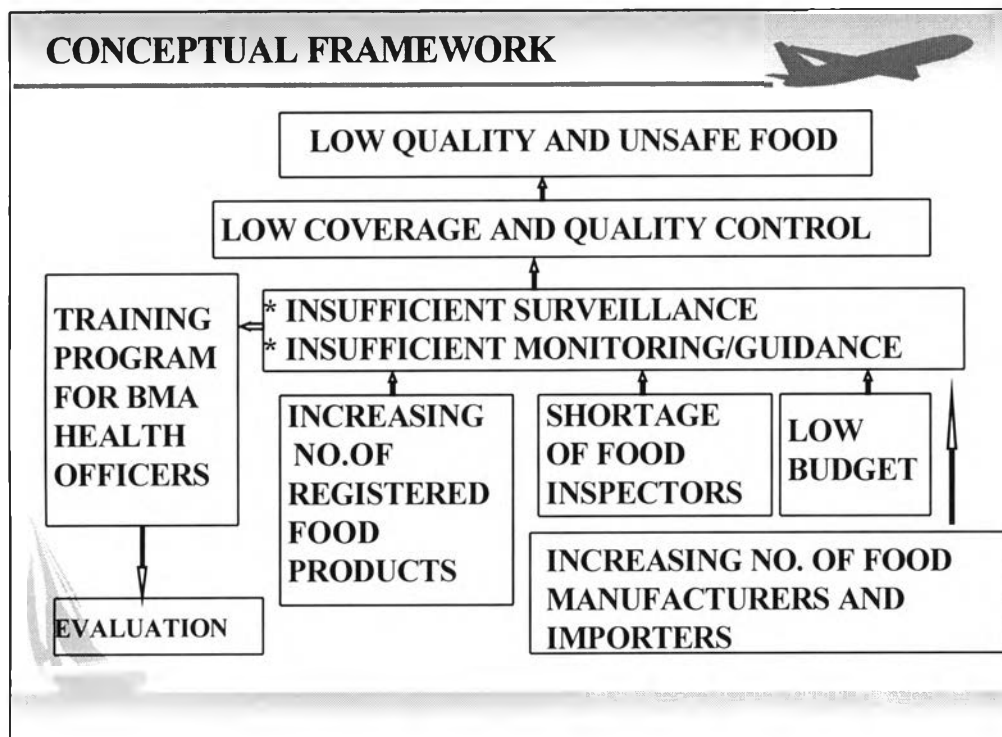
CONCEPTUAL FRAMEWORK

LOW QUALITY AND UNSAFE FOOD

LOW COVERAGE AND QUALITY CONTROL

* INSUFFICIENT SURVEILLANCE
* INSUFFICIENT MONITORING/GUIDANCE

TRAINING PROGRAM FOR BMA HEALTH OFFICERS

INCREASING NO.OF REGISTERED FOOD PRODUCTS

SHORTAGE OF FOOD INSPECTORS

LOW BUDGET

INCREASING NO. OF FOOD MANUFACTURERS AND IMPORTERS

EVALUATION